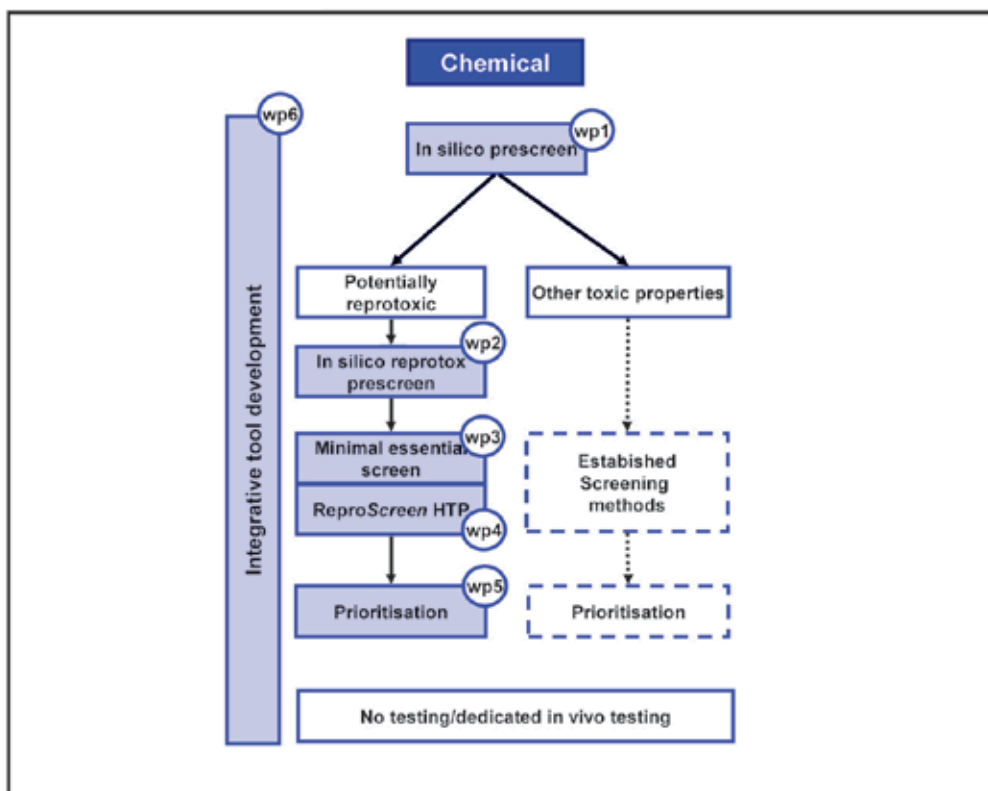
Chemical

wp6

Integrative tool development

In silico prescreen wp1

Potentially reprotoxic

Other toxic properties

In silico reprotox prescreen wp2

Minimal essential screen wp3

ReproScreen HTP wp4

Estabished Screening methods

Prioritisation wp5

Prioritisation

No testing/dedicated in vivo testing